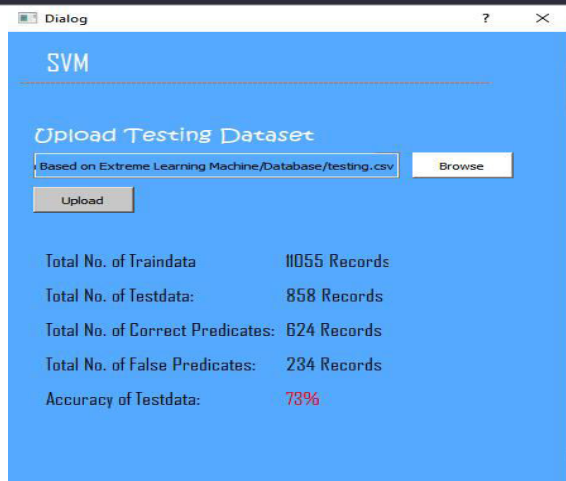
Dialog ? ×

SVM

Upload Testing Dataset

Based on Extreme Learning Machine/Database/testing.csv

Browse

Upload

| Total No. of Traindata | 11055 Records |
|---|---|
| Total No. of Testdata: | 858 Records |
| Total No. of Correct Predicates: | 624 Records |
| Total No. of False Predicates: | 234 Records |
| Accuracy of Testdata: | 73% |